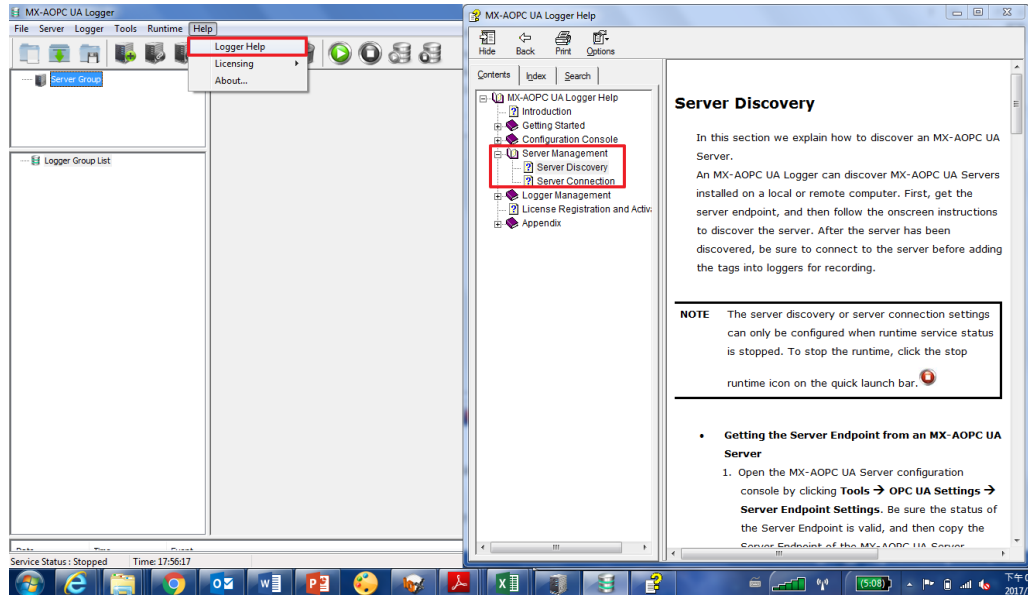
MX-AOPC UA Logger

File Server Logger Tools Runtime Help

Logger Help
Licensing
About...

Server Group

Logger Group List

Service Status : Stopped Time: 17:56:17

MX-AOPC UA Logger Help

Hide Back Print Options

Contents Index Search

MX-AOPC UA Logger Help
Introduction
Getting Started
Configuration Console
Server Management
Server Discovery
Server Connection
Logger Management
License Registration and Activ
Appendix

Server Discovery

In this section we explain how to discover an MX-AOPC UA Server.

An MX-AOPC UA Logger can discover MX-AOPC UA Servers installed on a local or remote computer. First, get the server endpoint, and then follow the onscreen instructions to discover the server. After the server has been discovered, be sure to connect to the server before adding the tags into loggers for recording.

NOTE The server discovery or server connection settings can only be configured when runtime service status is stopped. To stop the runtime, click the stop runtime icon on the quick launch bar.

• Getting the Server Endpoint from an MX-AOPC UA Server

1. Open the MX-AOPC UA Server configuration console by clicking **Tools → OPC UA Settings → Server Endpoint Settings**. Be sure the status of the Server Endpoint is valid, and then copy the Server Endpoint of the MX-AOPC UA Server

(5:08)
下午
2017/